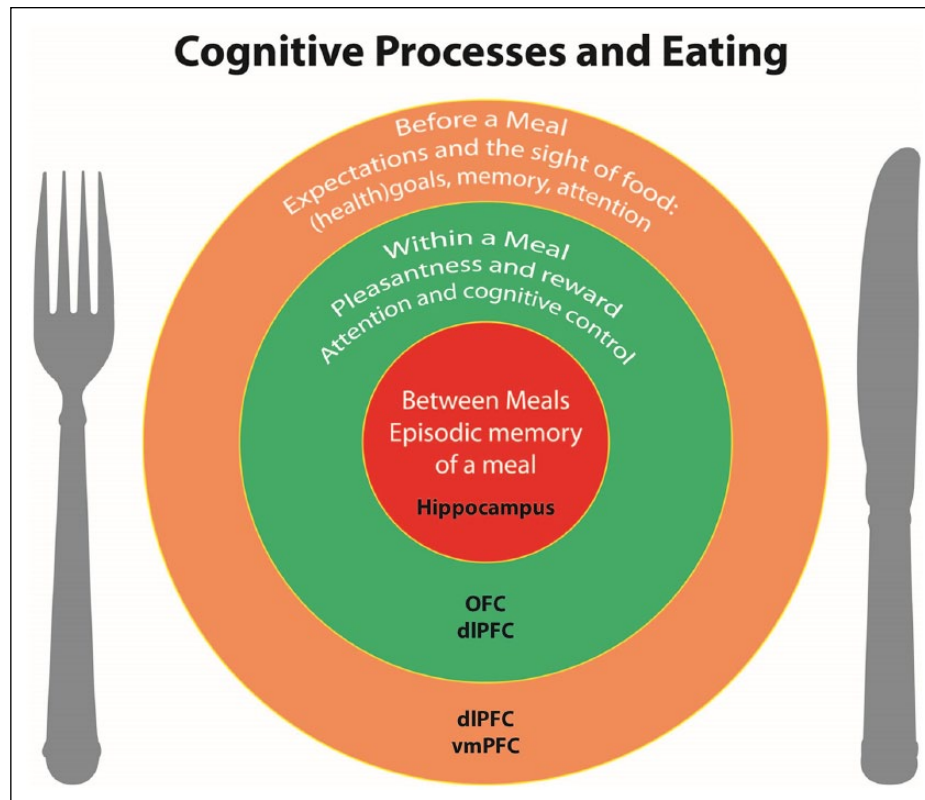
Cognitive Processes and Eating

Before a Meal
Expectations and the sight of food:
(health)goals, memory, attention

Within a Meal
Pleasantness and reward
Attention and cognitive control

Between Meals
Episodic memory
of a meal

Hippocampus

OFC
dlPFC

dlPFC
vmPFC